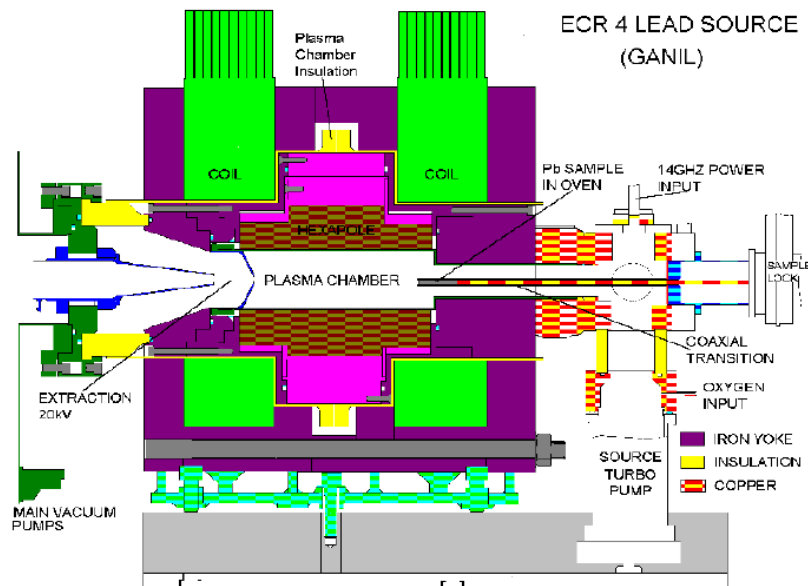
ECR 4 LEAD SOURCE
(GANIL)

Plasma Chamber Insulation

COIL

COIL

Pb SAMPLE IN OVEN

14GHZ POWER INPUT

HEXAPOLE

PLASMA CHAMBER

SAMPLE LOCK

COAXIAL TRANSITION

OXYGEN INPUT

EXTRACTION 20kV

IRON YOKE

INSULATION

COPPER

SOURCE TURBO PUMP

MAIN VACUUM PUMPS